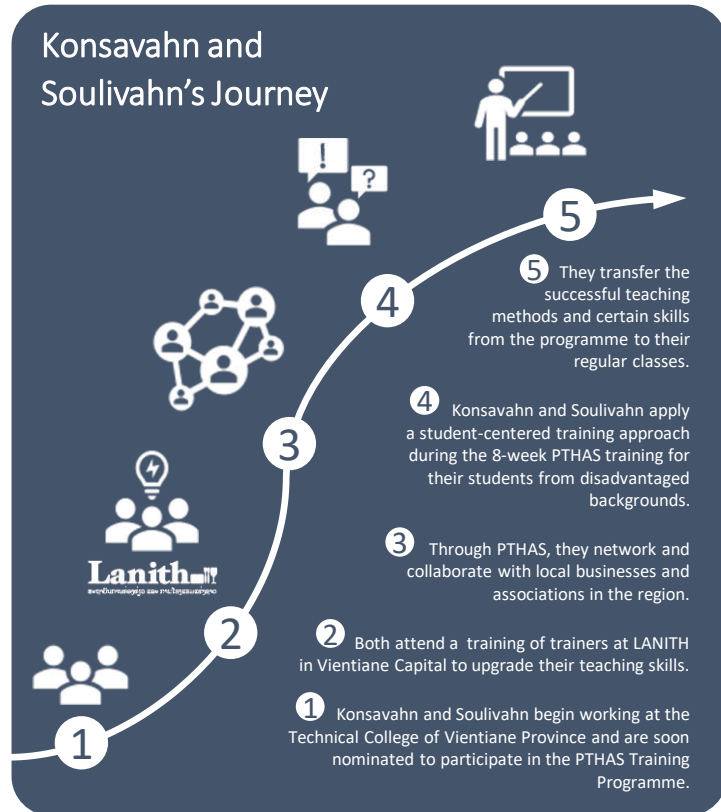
Konsavahn and Soulivahn's Journey

5

4

3

2

1

Lanith

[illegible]

5 They transfer the successful teaching methods and certain skills from the programme to their regular classes.

4 Konsavahn and Soulivahn apply a student-centered training approach during the 8-week PTHAS training for their students from disadvantaged backgrounds.

3 Through PTHAS, they network and collaborate with local businesses and associations in the region.

2 Both attend a training of trainers at LANITH in Vientiane Capital to upgrade their teaching skills.

1 Konsavahn and Soulivahn begin working at the Technical College of Vientiane Province and are soon nominated to participate in the PTHAS Training Programme.